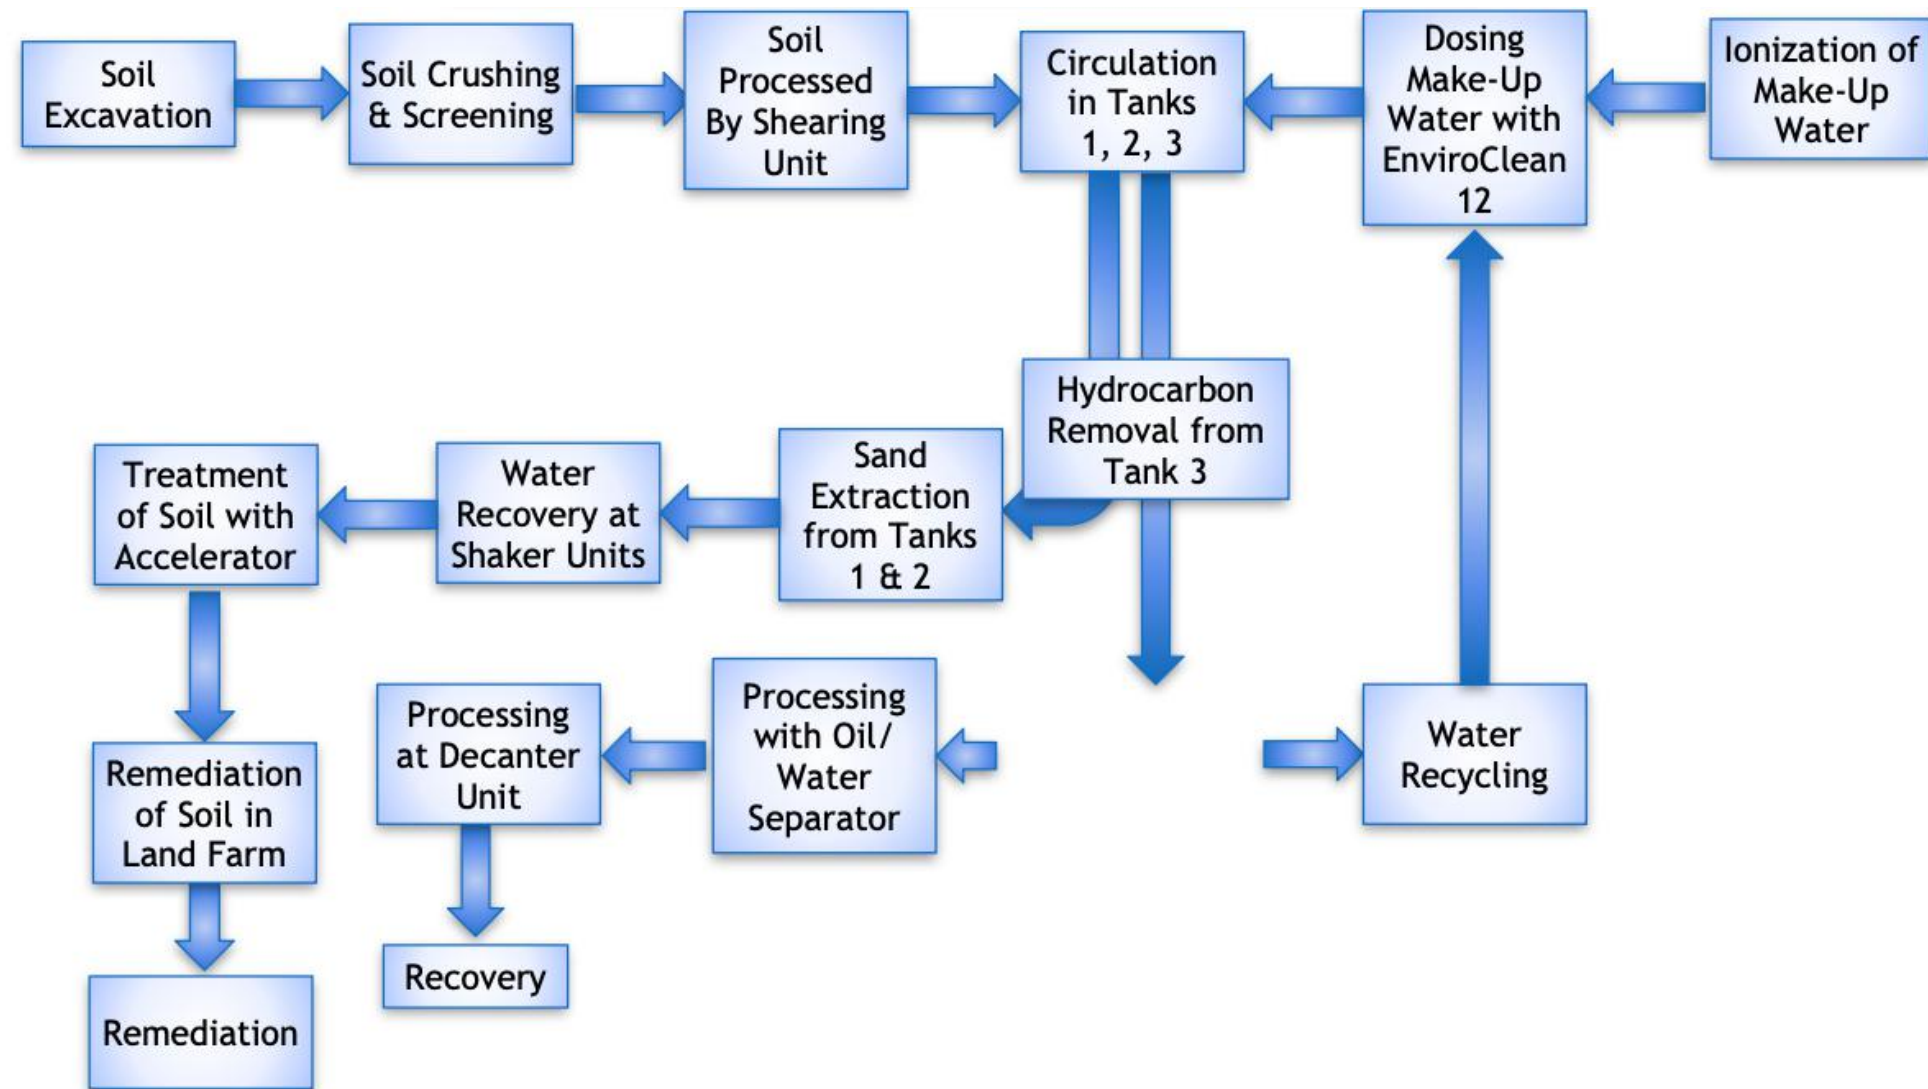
Soil Excavation

Soil Crushing & Screening

Soil Processed By Shearing Unit

Circulation in Tanks 1, 2, 3

Dosing Make-Up Water with EnviroClean 12

Ionization of Make-Up Water

Hydrocarbon Removal from Tank 3

Treatment of Soil with Accelerator

Water Recovery at Shaker Units

Sand Extraction from Tanks 1 & 2

Processing at Decanter Unit

Processing with Oil/ Water Separator

Water Recycling

Remediation of Soil in Land Farm

Recovery

Remediation